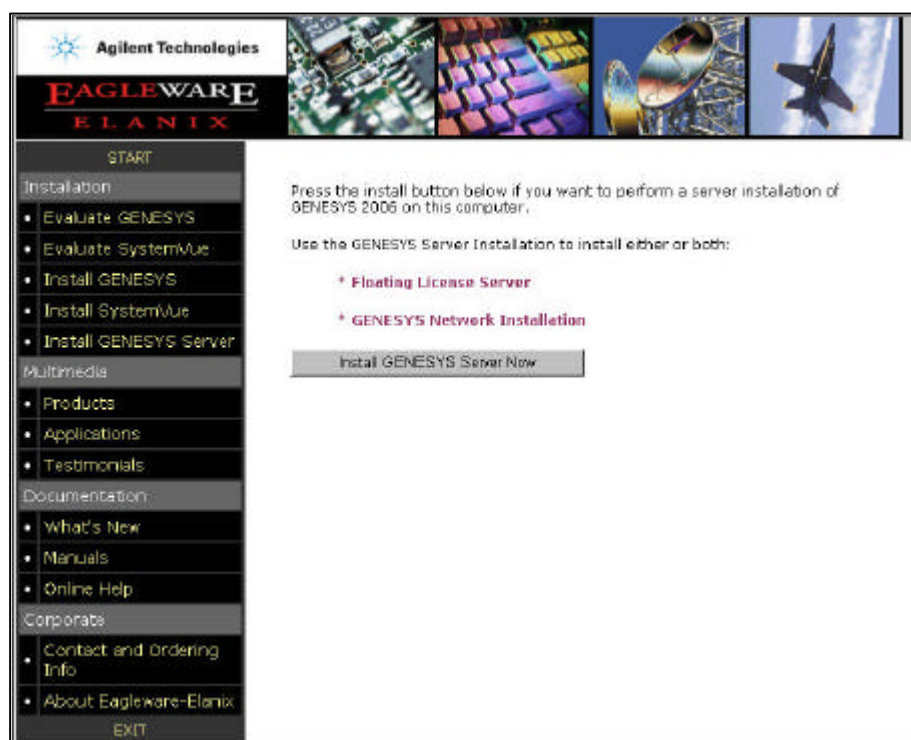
Agilent Technologies

EAGLEWARE
ELANIX

START

Installation

• Evaluate GENESYS
• Evaluate SystemVue
• Install GENESYS
• Install SystemVue
• Install GENESYS Server

Multimedia

• Products
• Applications
• Testimonials

Documentation

• What's New
• Manuals
• Online Help

Corporate

• Contact and Ordering Info
• About Eagleware-Elanix

EXIT

Press the install button below if you want to perform a server installation of GENESYS 2006 on this computer.

Use the GENESYS Server Installation to install either or both:

* Floating License Server

* GENESYS Network Installation

Install GENESYS Server Now